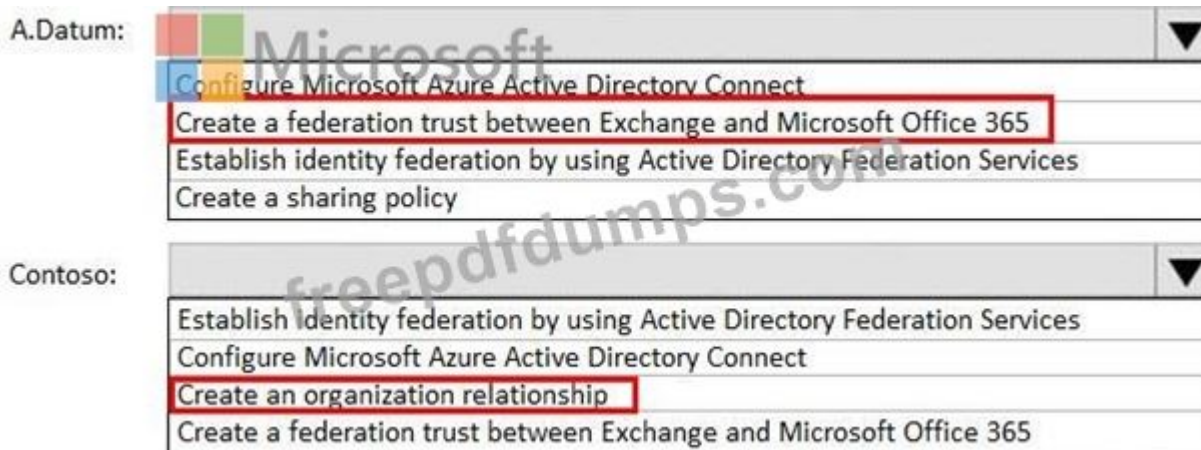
A.Datum:

Microsoft

Configure Microsoft Azure Active Directory Connect
Create a federation trust between Exchange and Microsoft Office 365
Establish identity federation by using Active Directory Federation Services
Create a sharing policy

freepdfdumps.com

Contoso:

Establish identity federation by using Active Directory Federation Services
Configure Microsoft Azure Active Directory Connect
Create an organization relationship
Create a federation trust between Exchange and Microsoft Office 365